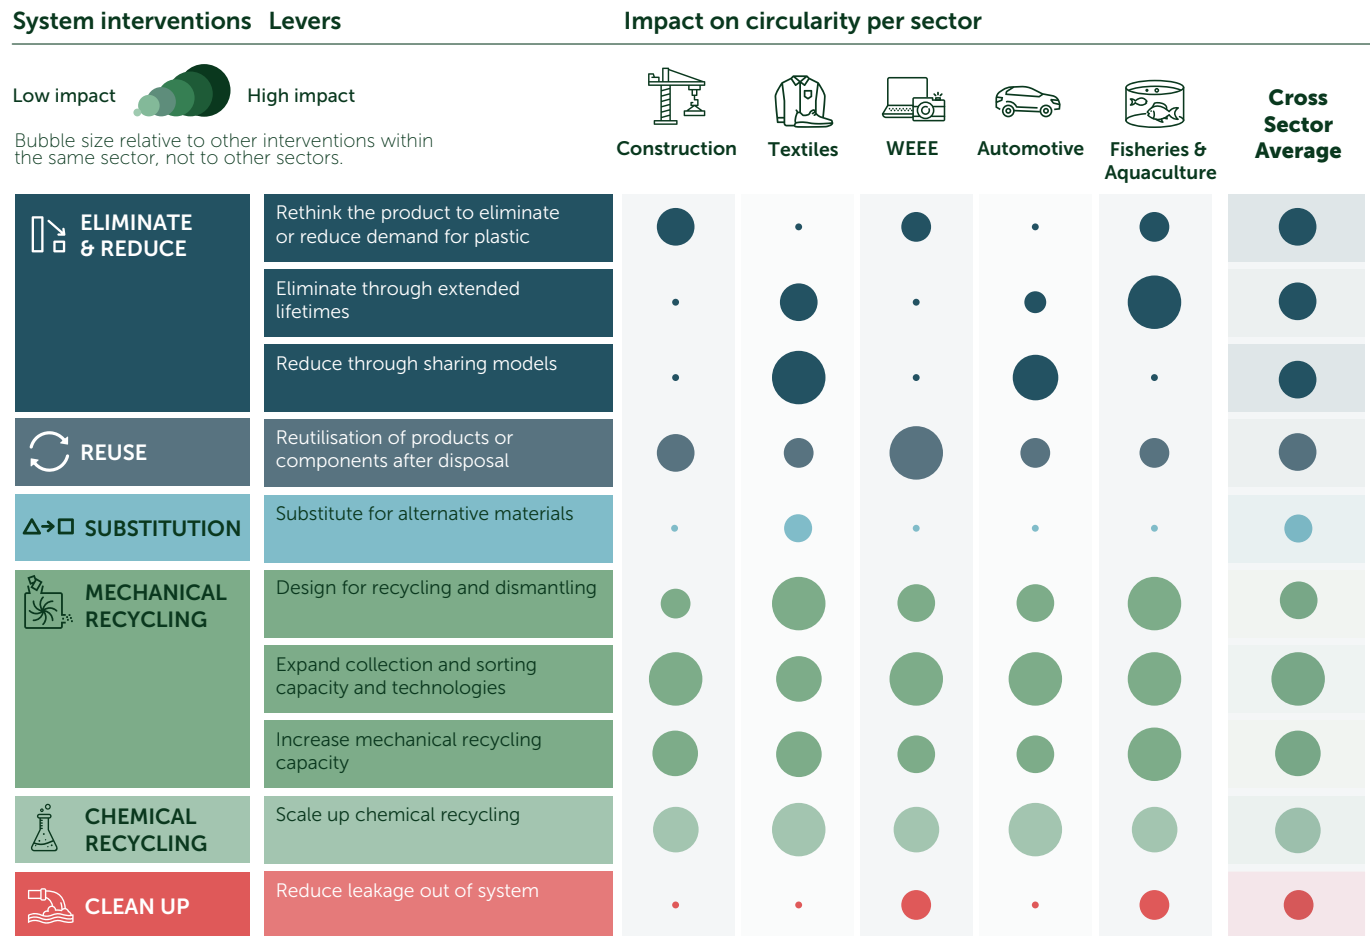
System interventions Levers

Impact on circularity per sector

Low impact High impact

Bubble size relative to other interventions within the same sector, not to other sectors.

Construction Textiles WEEE Automotive Fisheries & Aquaculture Cross Sector Average

ELIMINATE & REDUCE

Rethink the product to eliminate or reduce demand for plastic

Eliminate through extended lifetimes

Reduce through sharing models

REUSE

Reutilisation of products or components after disposal

SUBSTITUTION

Substitute for alternative materials

MECHANICAL RECYCLING

Design for recycling and dismantling

Expand collection and sorting capacity and technologies

Increase mechanical recycling capacity

CHEMICAL RECYCLING

Scale up chemical recycling

CLEAN UP

Reduce leakage out of system